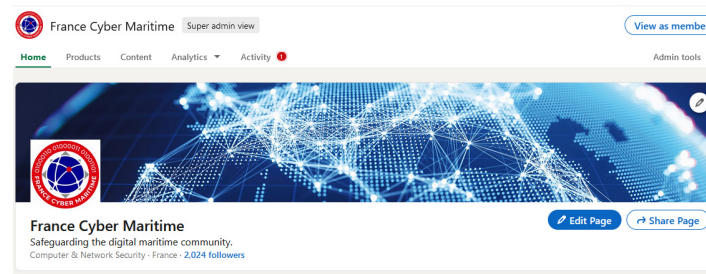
France Cyber Maritime Super admin view

View as membe

Home Products Content Analytics Activity 1 Admin tools

FRANCE CYBER MARITIME

France Cyber Maritime

Safeguarding the digital maritime community.

Computer & Network Security · France · 2,024 followers

Edit Page

Share Page